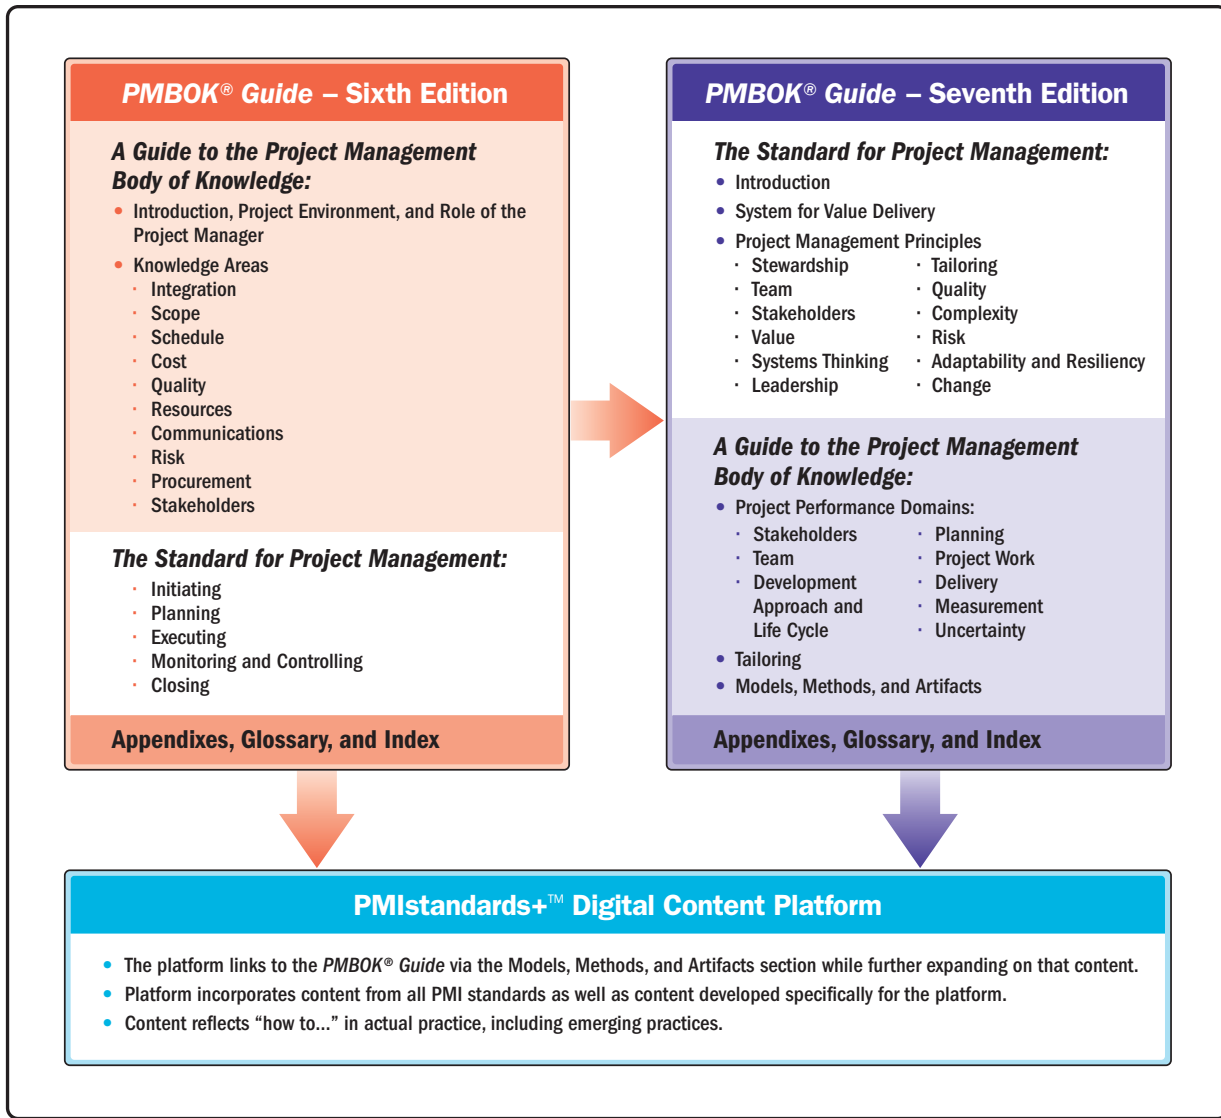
PMBOK® Guide – Sixth Edition

A Guide to the Project Management Body of Knowledge:

- Introduction, Project Environment, and Role of the Project Manager
- Knowledge Areas
  - Integration
  - Scope
  - Schedule
  - Cost
  - Quality
  - Resources
  - Communications
  - Risk
  - Procurement
  - Stakeholders

The Standard for Project Management:

- Initiating
- Planning
- Executing
- Monitoring and Controlling
- Closing

Appendixes, Glossary, and Index

PMBOK® Guide – Seventh Edition

The Standard for Project Management:

- Introduction
- System for Value Delivery
- Project Management Principles
  - Stewardship
  - Team
  - Stakeholders
  - Value
  - Systems Thinking
  - Leadership
  - Tailoring
  - Quality
  - Complexity
  - Risk
  - Adaptability and Resiliency
  - Change

A Guide to the Project Management Body of Knowledge:

- Project Performance Domains:
  - Stakeholders
  - Team
  - Development Approach and Life Cycle
  - Planning
  - Project Work
  - Delivery
  - Measurement
  - Uncertainty
- Tailoring
- Models, Methods, and Artifacts

Appendixes, Glossary, and Index

PMIstandards+™ Digital Content Platform

- The platform links to the PMBOK® Guide via the Models, Methods, and Artifacts section while further expanding on that content.
- Platform incorporates content from all PMI standards as well as content developed specifically for the platform.
- Content reflects “how to...” in actual practice, including emerging practices.